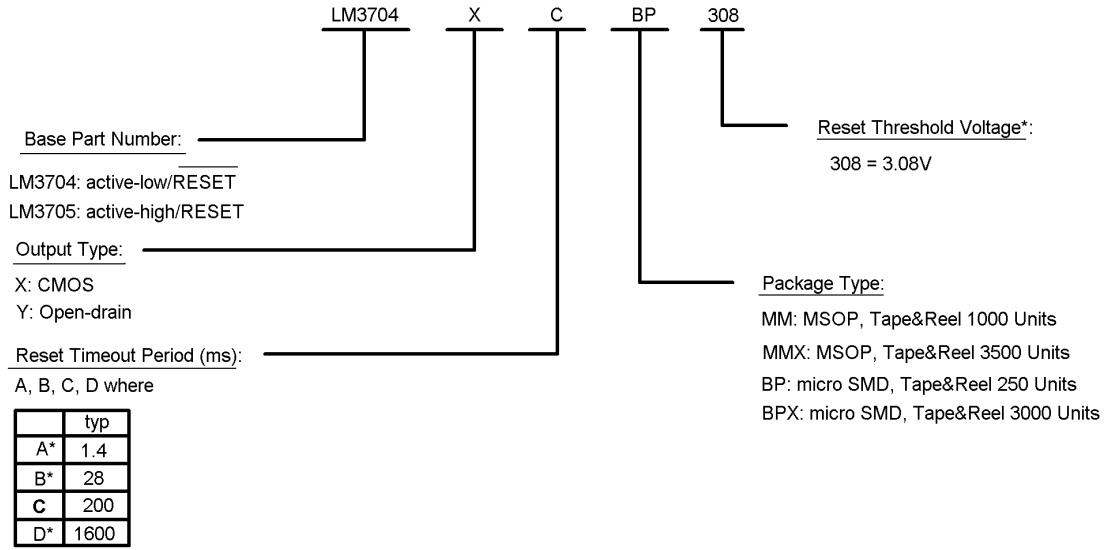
LM3704 X C BP 308

Base Part Number:

LM3704: active-low/$\overline{RESET}$

LM3705: active-high/RESET

Output Type:

X: CMOS

Y: Open-drain

Reset Timeout Period (ms):

A, B, C, D where

| | typ |
|---|---|
| A* | 1.4 |
| B* | 28 |
| **C** | 200 |
| D* | 1600 |

Reset Threshold Voltage*:

308 = 3.08V

Package Type:

MM: MSOP, Tape&Reel 1000 Units

MMX: MSOP, Tape&Reel 3500 Units

BP: micro SMD, Tape&Reel 250 Units

BPX: micro SMD, Tape&Reel 3000 Units